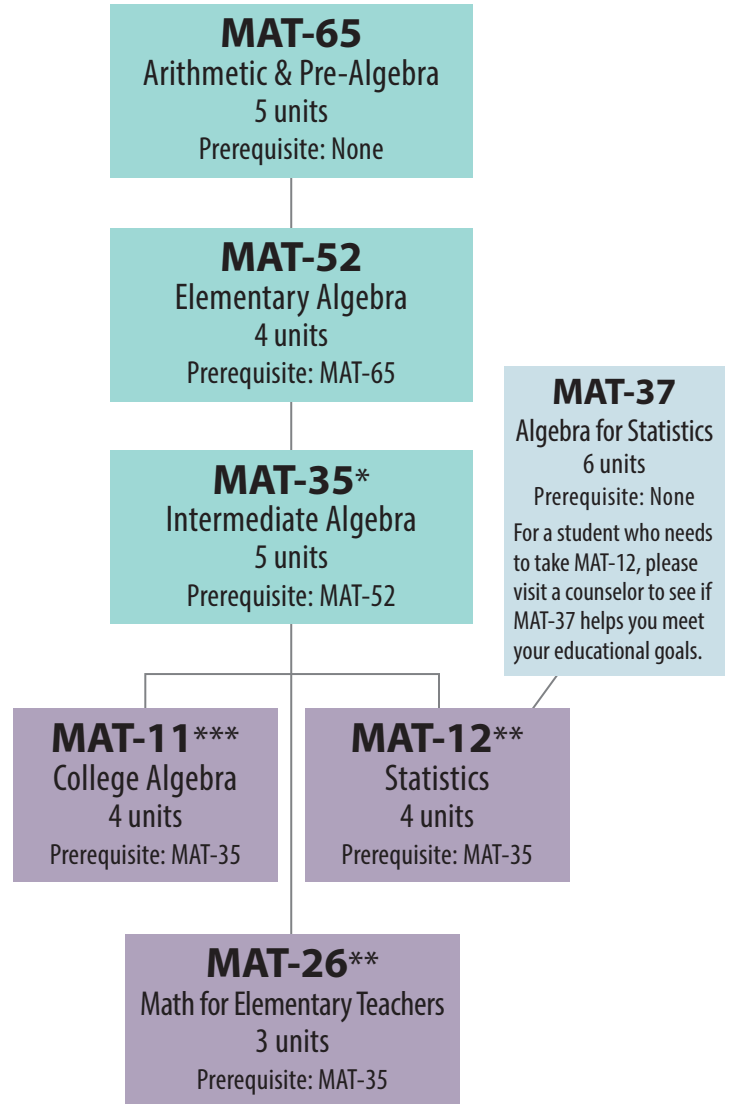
MAT-65
Arithmetic & Pre-Algebra
5 units
Prerequisite: None

MAT-52
Elementary Algebra
4 units
Prerequisite: MAT-65

MAT-37
Algebra for Statistics
6 units
Prerequisite: None
For a student who needs to take MAT-12, please visit a counselor to see if MAT-37 helps you meet your educational goals.

MAT-35*
Intermediate Algebra
5 units
Prerequisite: MAT-52

MAT-11***
College Algebra
4 units
Prerequisite: MAT-35

MAT-12**
Statistics
4 units
Prerequisite: MAT-35

MAT-26**
Math for Elementary Teachers
3 units
Prerequisite: MAT-35